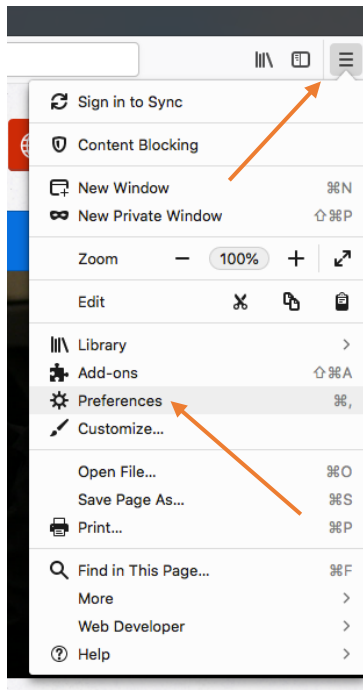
Sign in to Sync

Content Blocking

New Window ⌘N
New Private Window ⇧⌘P

Zoom − 100% +

Edit

Library
Add-ons ⇧⌘A
Preferences ⌘,
Customize...

Open File... ⌘O
Save Page As... ⌘S
Print... ⌘P

Find in This Page... ⌘F
More
Web Developer
Help